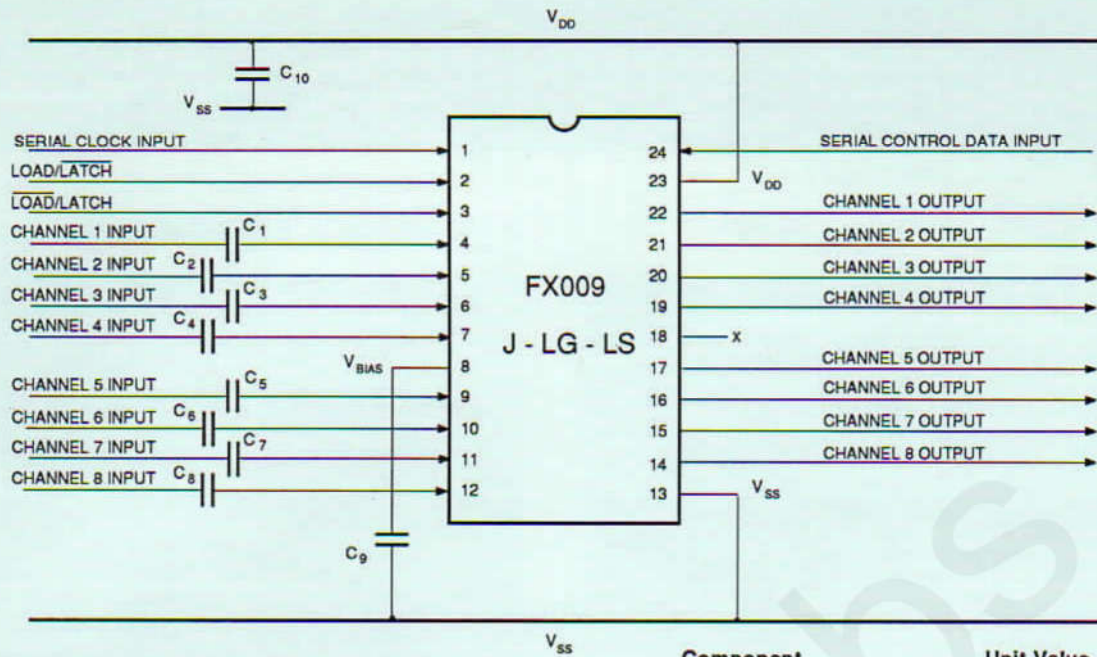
$V_{DD}$

$C_{10}$

$V_{SS}$

SERIAL CLOCK INPUT

LOAD/$\overline{LATCH}$

$\overline{LOAD}$/LATCH

CHANNEL 1 INPUT $C_1$

CHANNEL 2 INPUT $C_2$

CHANNEL 3 INPUT $C_3$

CHANNEL 4 INPUT $C_4$

$V_{BIAS}$

CHANNEL 5 INPUT $C_5$

CHANNEL 6 INPUT $C_6$

CHANNEL 7 INPUT $C_7$

CHANNEL 8 INPUT $C_8$

$C_9$

1 2 3 4 5 6 7 8 9 10 11 12

FX009

J - LG - LS

24 23 22 21 20 19 18 17 16 15 14 13

SERIAL CONTROL DATA INPUT

$V_{DD}$

CHANNEL 1 OUTPUT

CHANNEL 2 OUTPUT

CHANNEL 3 OUTPUT

CHANNEL 4 OUTPUT

X

CHANNEL 5 OUTPUT

CHANNEL 6 OUTPUT

CHANNEL 7 OUTPUT

CHANNEL 8 OUTPUT

$V_{SS}$

$V_{SS}$

Component

Unit Value